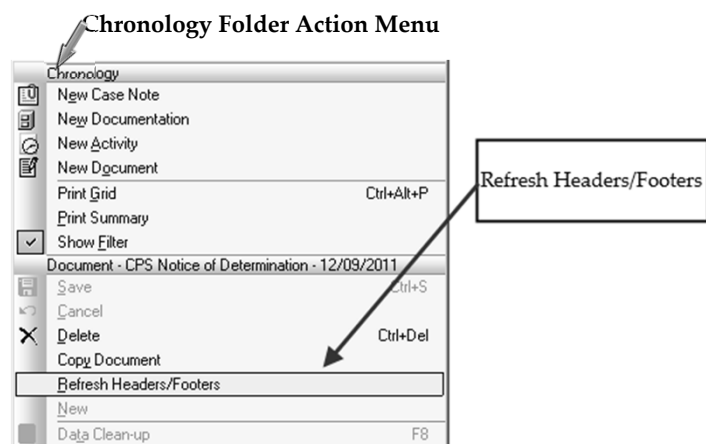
Chronology Folder Action Menu

Chronology
New Case Note
New Documentation
New Activity
New Document
Print Grid Ctrl+Alt+P
Print Summary
Show Filter
Document - CPS Notice of Determination - 12/09/2011
Save Ctrl+S
Cancel
Delete Ctrl+Del
Copy Document
Refresh Headers/Footers
New
Data Clean-up F8

Refresh Headers/Footers